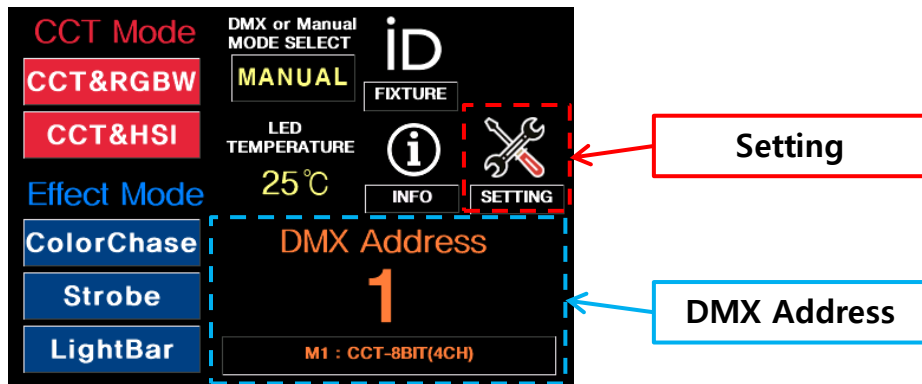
CCT Mode

CCT&RGBW

CCT&HSI

Effect Mode

ColorChase

Strobe

LightBar

DMX or Manual MODE SELECT

MANUAL

iD

FIXTURE

LED TEMPERATURE

25℃

INFO

SETTING

Setting

DMX Address

1

M1 : CCT-8BIT(4CH)

DMX Address